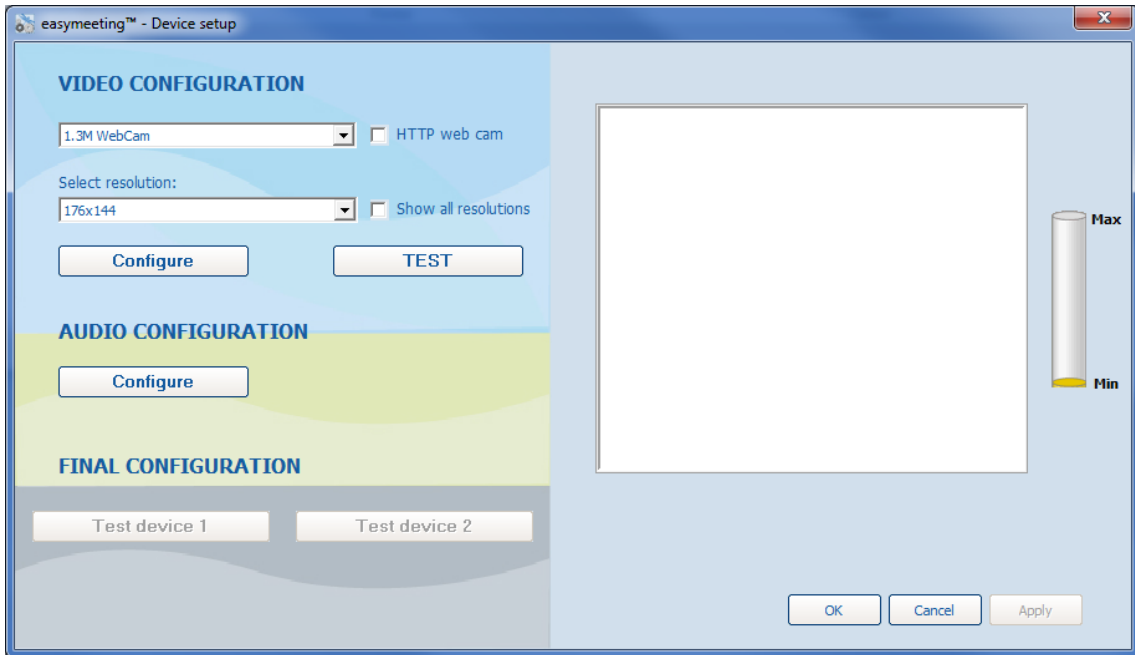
easymeeting™ - Device setup

VIDEO CONFIGURATION

1.3M WebCam

HTTP web cam

Select resolution:

176x144

Show all resolutions

Configure

TEST

AUDIO CONFIGURATION

Configure

FINAL CONFIGURATION

Test device 1

Test device 2

Max

Min

OK

Cancel

Apply